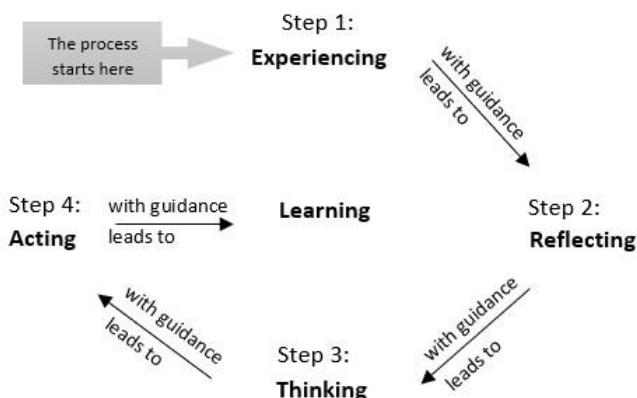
The process starts here

Step 1:
**Experiencing**

with guidance leads to

Step 2:
**Reflecting**

with guidance leads to

Step 3:
**Thinking**

with guidance leads to

Step 4:
**Acting**

with guidance leads to

**Learning**